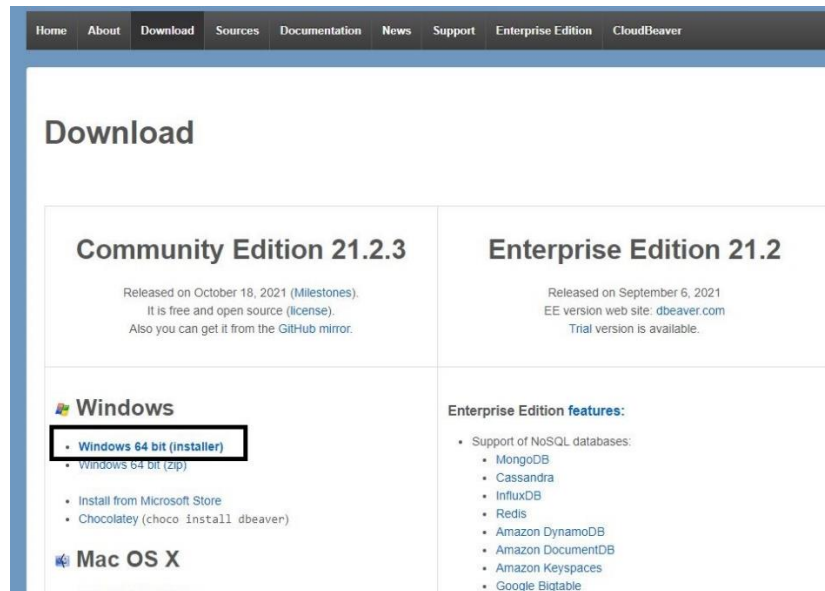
Home About Download Sources Documentation News Support Enterprise Edition CloudBeaver

Download

Community Edition 21.2.3

Released on October 18, 2021 (Milestones).
It is free and open source (license).
Also you can get it from the GitHub mirror.

Enterprise Edition 21.2

Released on September 6, 2021
EE version web site: dbeaver.com
Trial version is available.

Windows

- Windows 64 bit (installer)
- Windows 64 bit (zip)

- Install from Microsoft Store
- Chocolatey (choco install dbeaver)

Mac OS X

Enterprise Edition features:

- Support of NoSQL databases:
  - MongoDB
  - Cassandra
  - InfluxDB
  - Redis
  - Amazon DynamoDB
  - Amazon DocumentDB
  - Amazon Keyspaces
  - Google Bigtable